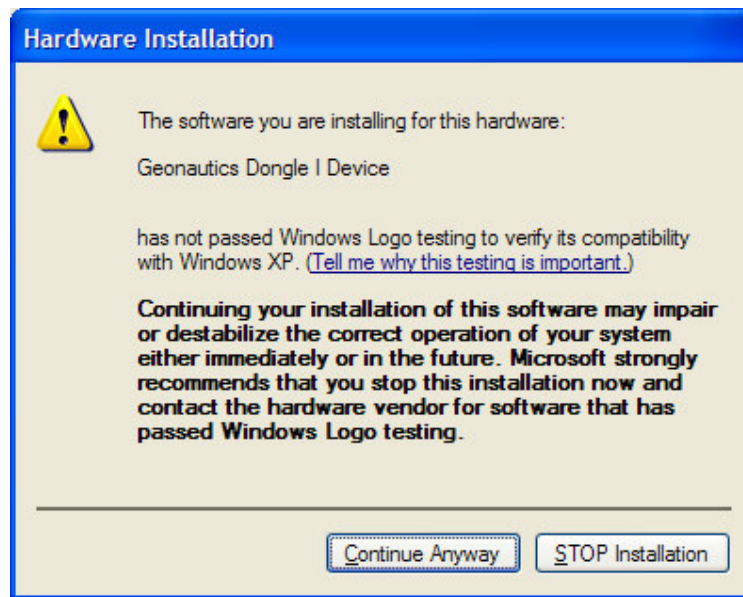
Hardware Installation

The software you are installing for this hardware:

Geonautics Dongle I Device

has not passed Windows Logo testing to verify its compatibility with Windows XP. (Tell me why this testing is important.)

Continuing your installation of this software may impair or destabilize the correct operation of your system either immediately or in the future. Microsoft strongly recommends that you stop this installation now and contact the hardware vendor for software that has passed Windows Logo testing.

Continue Anyway

STOP Installation